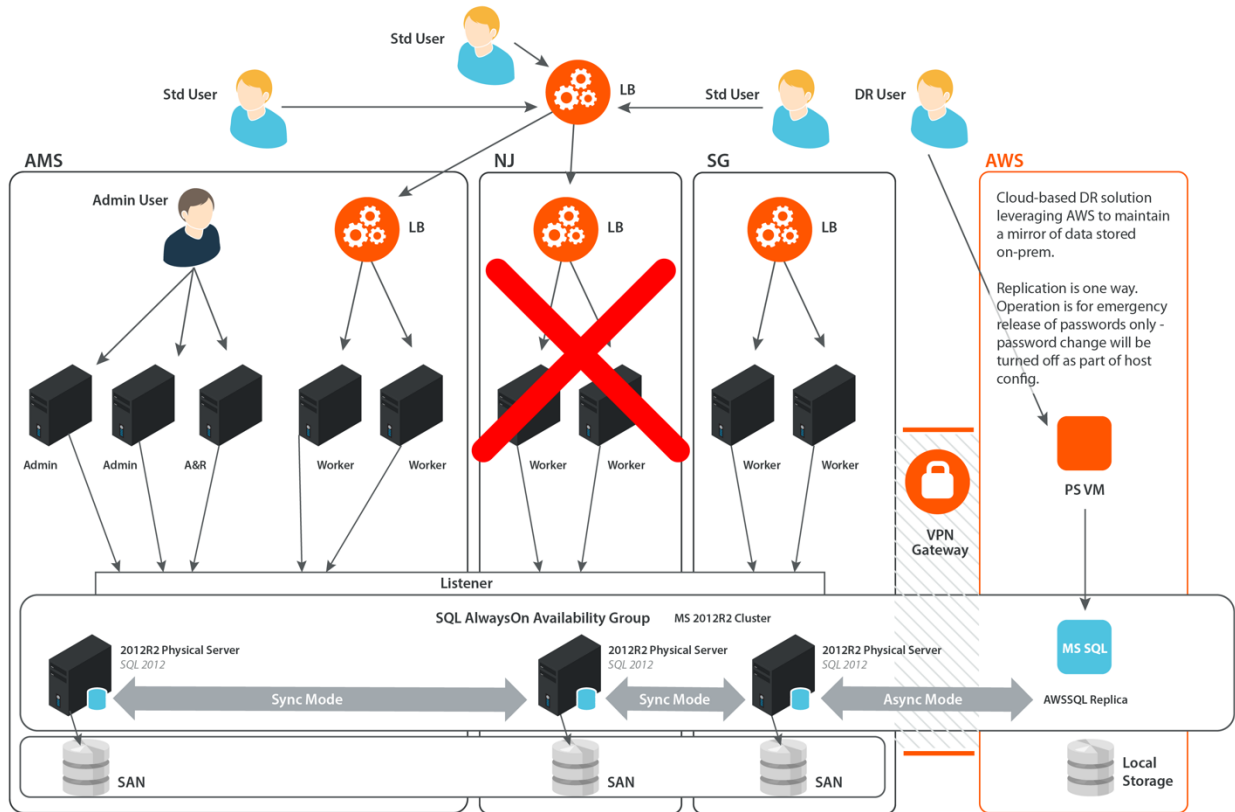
Std User

Std User

LB

Std User

DR User

AMS

NJ

SG

AWS

Admin User

LB

LB

LB

Cloud-based DR solution leveraging AWS to maintain a mirror of data stored on-prem.

Replication is one way. Operation is for emergency release of passwords only - password change will be turned off as part of host config.

Admin

Admin

A&R

Worker

Worker

Worker

Worker

Worker

Worker

PS VM

VPN Gateway

Listener

SQL AlwaysOn Availability Group

MS 2012R2 Cluster

MS SQL

2012R2 Physical Server
SQL 2012

2012R2 Physical Server
SQL 2012

2012R2 Physical Server
SQL 2012

Sync Mode

Sync Mode

Async Mode

AWSSQL Replica

SAN

SAN

SAN

Local Storage